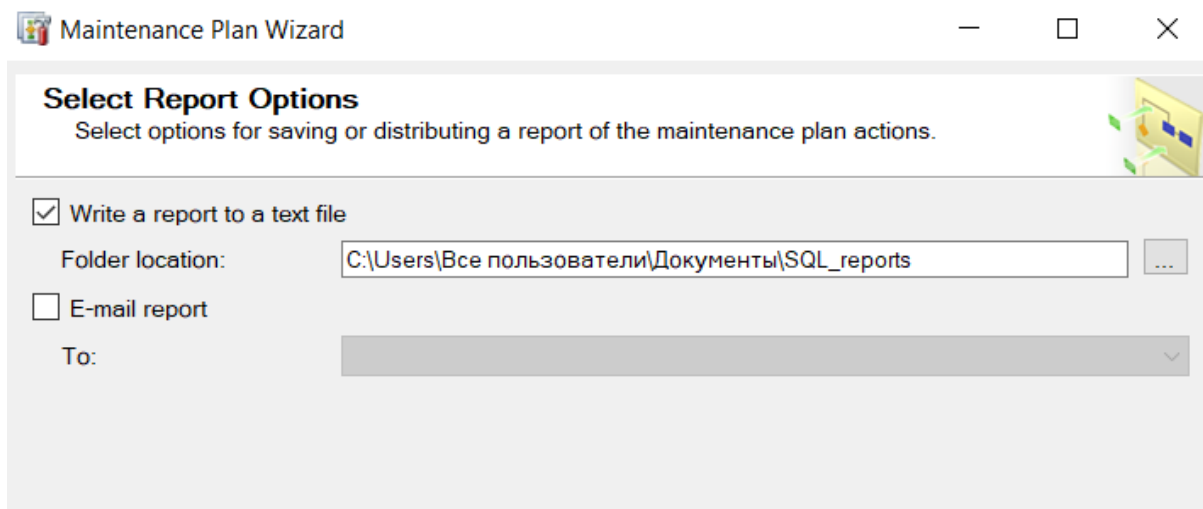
Maintenance Plan Wizard

Select Report Options
Select options for saving or distributing a report of the maintenance plan actions.

Write a report to a text file

Folder location: C:\Users\Все пользователи\Документы\SQL_reports ...

E-mail report

To: